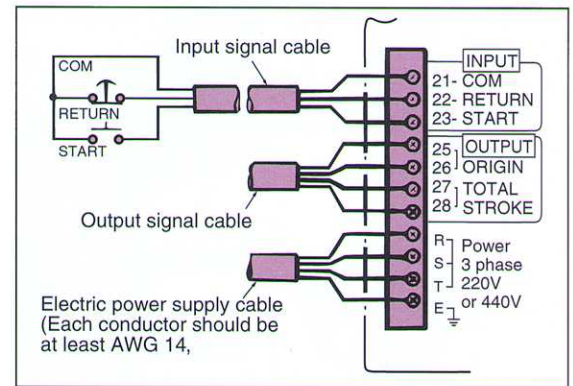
Input signal cable

COM

RETURN

START

INPUT
21- COM
22- RETURN
23- START

25 OUTPUT
26 ORIGIN
27 TOTAL
28 STROKE

Output signal cable

R
S
T
E

Power
3 phase
220V
or 440V

Electric power supply cable
(Each conductor should be at least AWG 14,